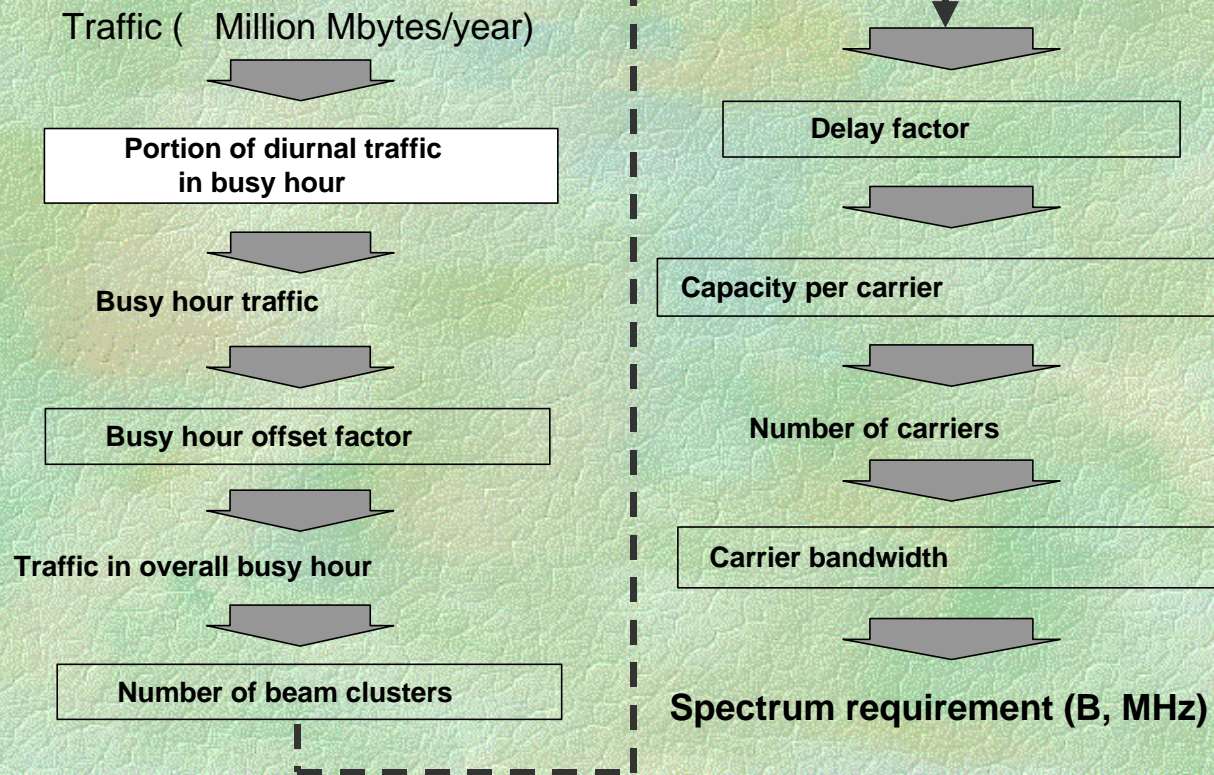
Traffic ( Million Mbytes/year)

Portion of diurnal traffic in busy hour

Busy hour traffic

Busy hour offset factor

Traffic in overall busy hour

Number of beam clusters

Delay factor

Capacity per carrier

Number of carriers

Carrier bandwidth

Spectrum requirement (B, MHz)